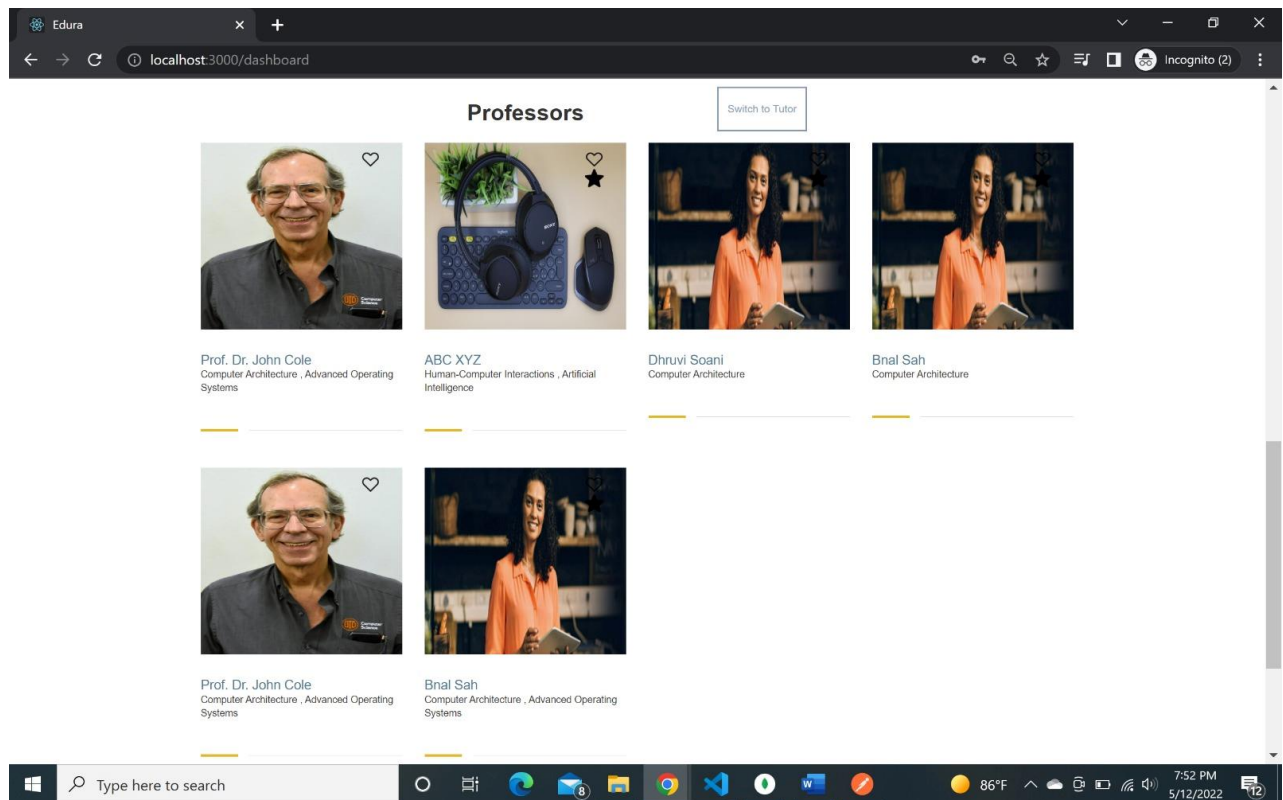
Edura

localhost:3000/dashboard

Incognito (2)

Professors

Switch to Tutor

Prof. Dr. John Cole
Computer Architecture , Advanced Operating Systems

ABC XYZ
Human-Computer Interactions , Artificial Intelligence

Dhruvi Soani
Computer Architecture

Bnal Sah
Computer Architecture

Prof. Dr. John Cole
Computer Architecture , Advanced Operating Systems

Bnal Sah
Computer Architecture , Advanced Operating Systems

Type here to search

8

86°F

7:52 PM
5/12/2022

12